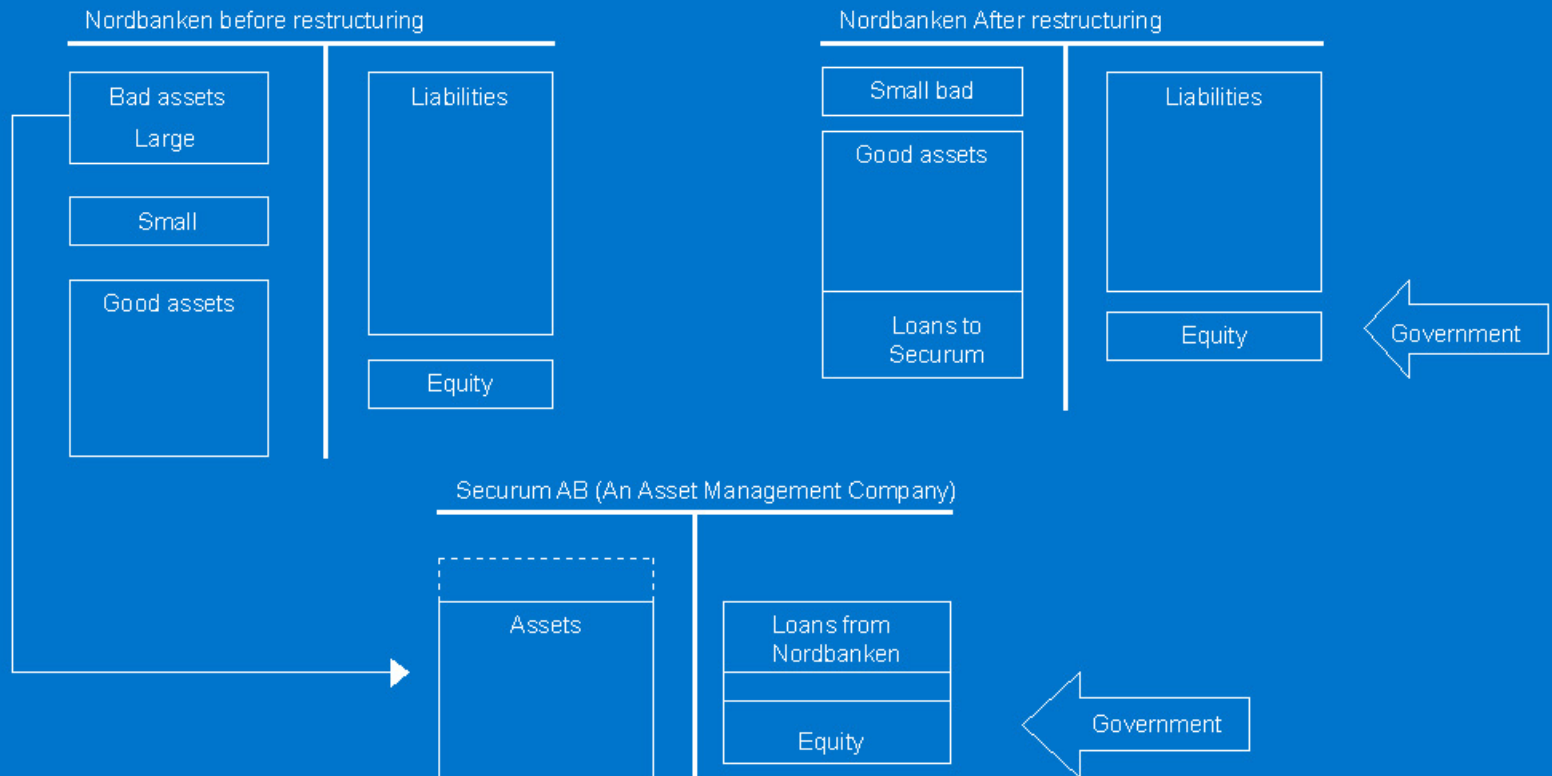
Nordbanken before restructuring

Bad assets
Large

Small

Good assets

Liabilities

Equity

Nordbanken After restructuring

Small bad

Good assets

Loans to Securum

Liabilities

Equity

Government

Securum AB (An Asset Management Company)

Assets

Loans from Nordbanken

Equity

Government